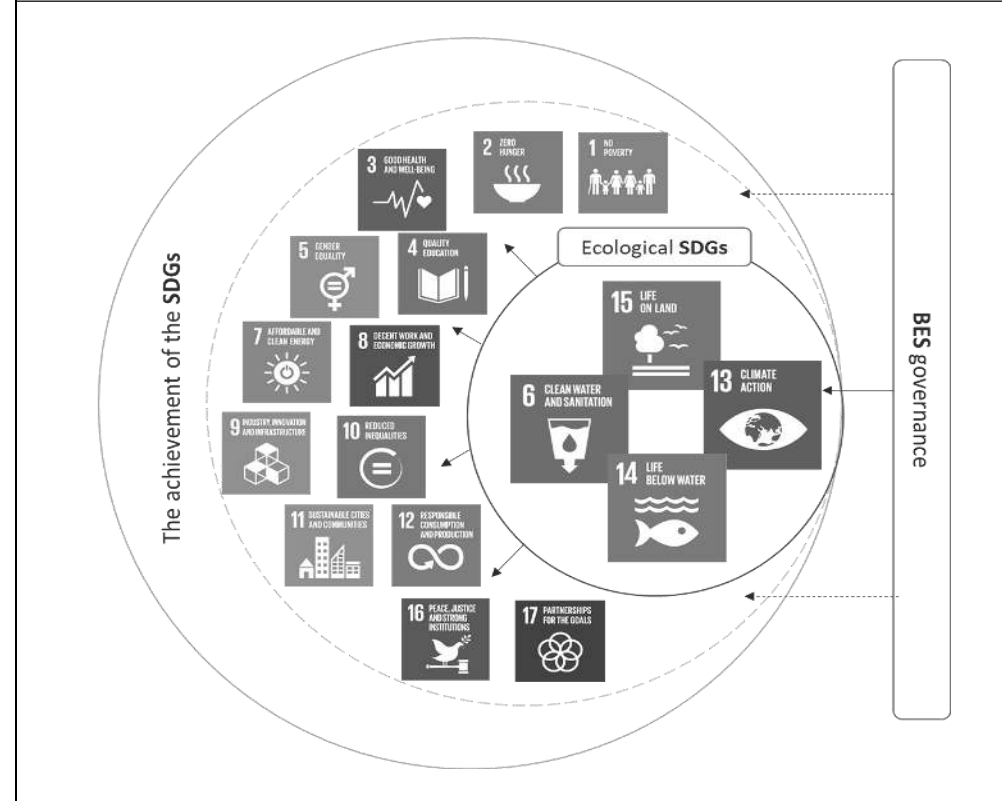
The achievement of the SDGs

3 GOOD HEALTH AND WELL-BEING

2 ZERO HUNGER

1 NO POVERTY

5 GENDER EQUALITY

4 QUALITY EDUCATION

Ecological SDGs

7 AFFORDABLE AND CLEAN ENERGY

8 DECENT WORK AND ECONOMIC GROWTH

15 LIFE ON LAND

6 CLEAN WATER AND SANITATION

13 CLIMATE ACTION

9 INDUSTRY, INNOVATION AND INFRASTRUCTURE

10 REDUCED INEQUALITIES

14 LIFE BELOW WATER

11 SUSTAINABLE CITIES AND COMMUNITIES

12 RESPONSIBLE CONSUMPTION AND PRODUCTION

16 PEACE, JUSTICE AND STRONG INSTITUTIONS

17 PARTNERSHIPS FOR THE GOALS

BES governance